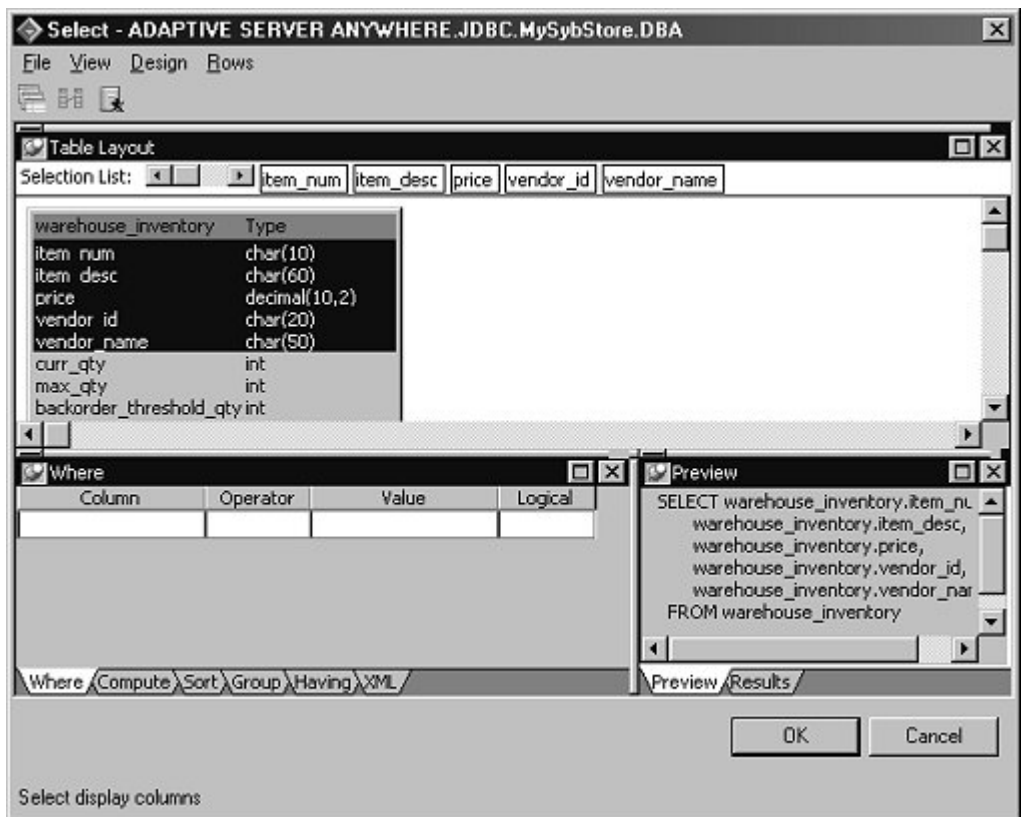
Select - ADAPTIVE SERVER ANYWHERE.JDBC.MySybStore.DBA

File View Design Rows

Table Layout

Selection List: item_num item_desc price vendor_id vendor_name

| warehouse_inventory | Type |
|---|---|
| item_num | char(10) |
| item_desc | char(60) |
| price | decimal(10,2) |
| vendor_id | char(20) |
| vendor_name | char(50) |
| curr_qty | int |
| max_qty | int |
| backorder_threshold_qty | int |

Where

| Column | Operator | Value | Logical |
|---|---|---|---|
| | | | |

Where Compute Sort Group Having XML

Preview

SELECT warehouse_inventory.item_nu
warehouse_inventory.item_desc,
warehouse_inventory.price,
warehouse_inventory.vendor_id,
warehouse_inventory.vendor_nar
FROM warehouse_inventory

Preview Results

OK Cancel

Select display columns